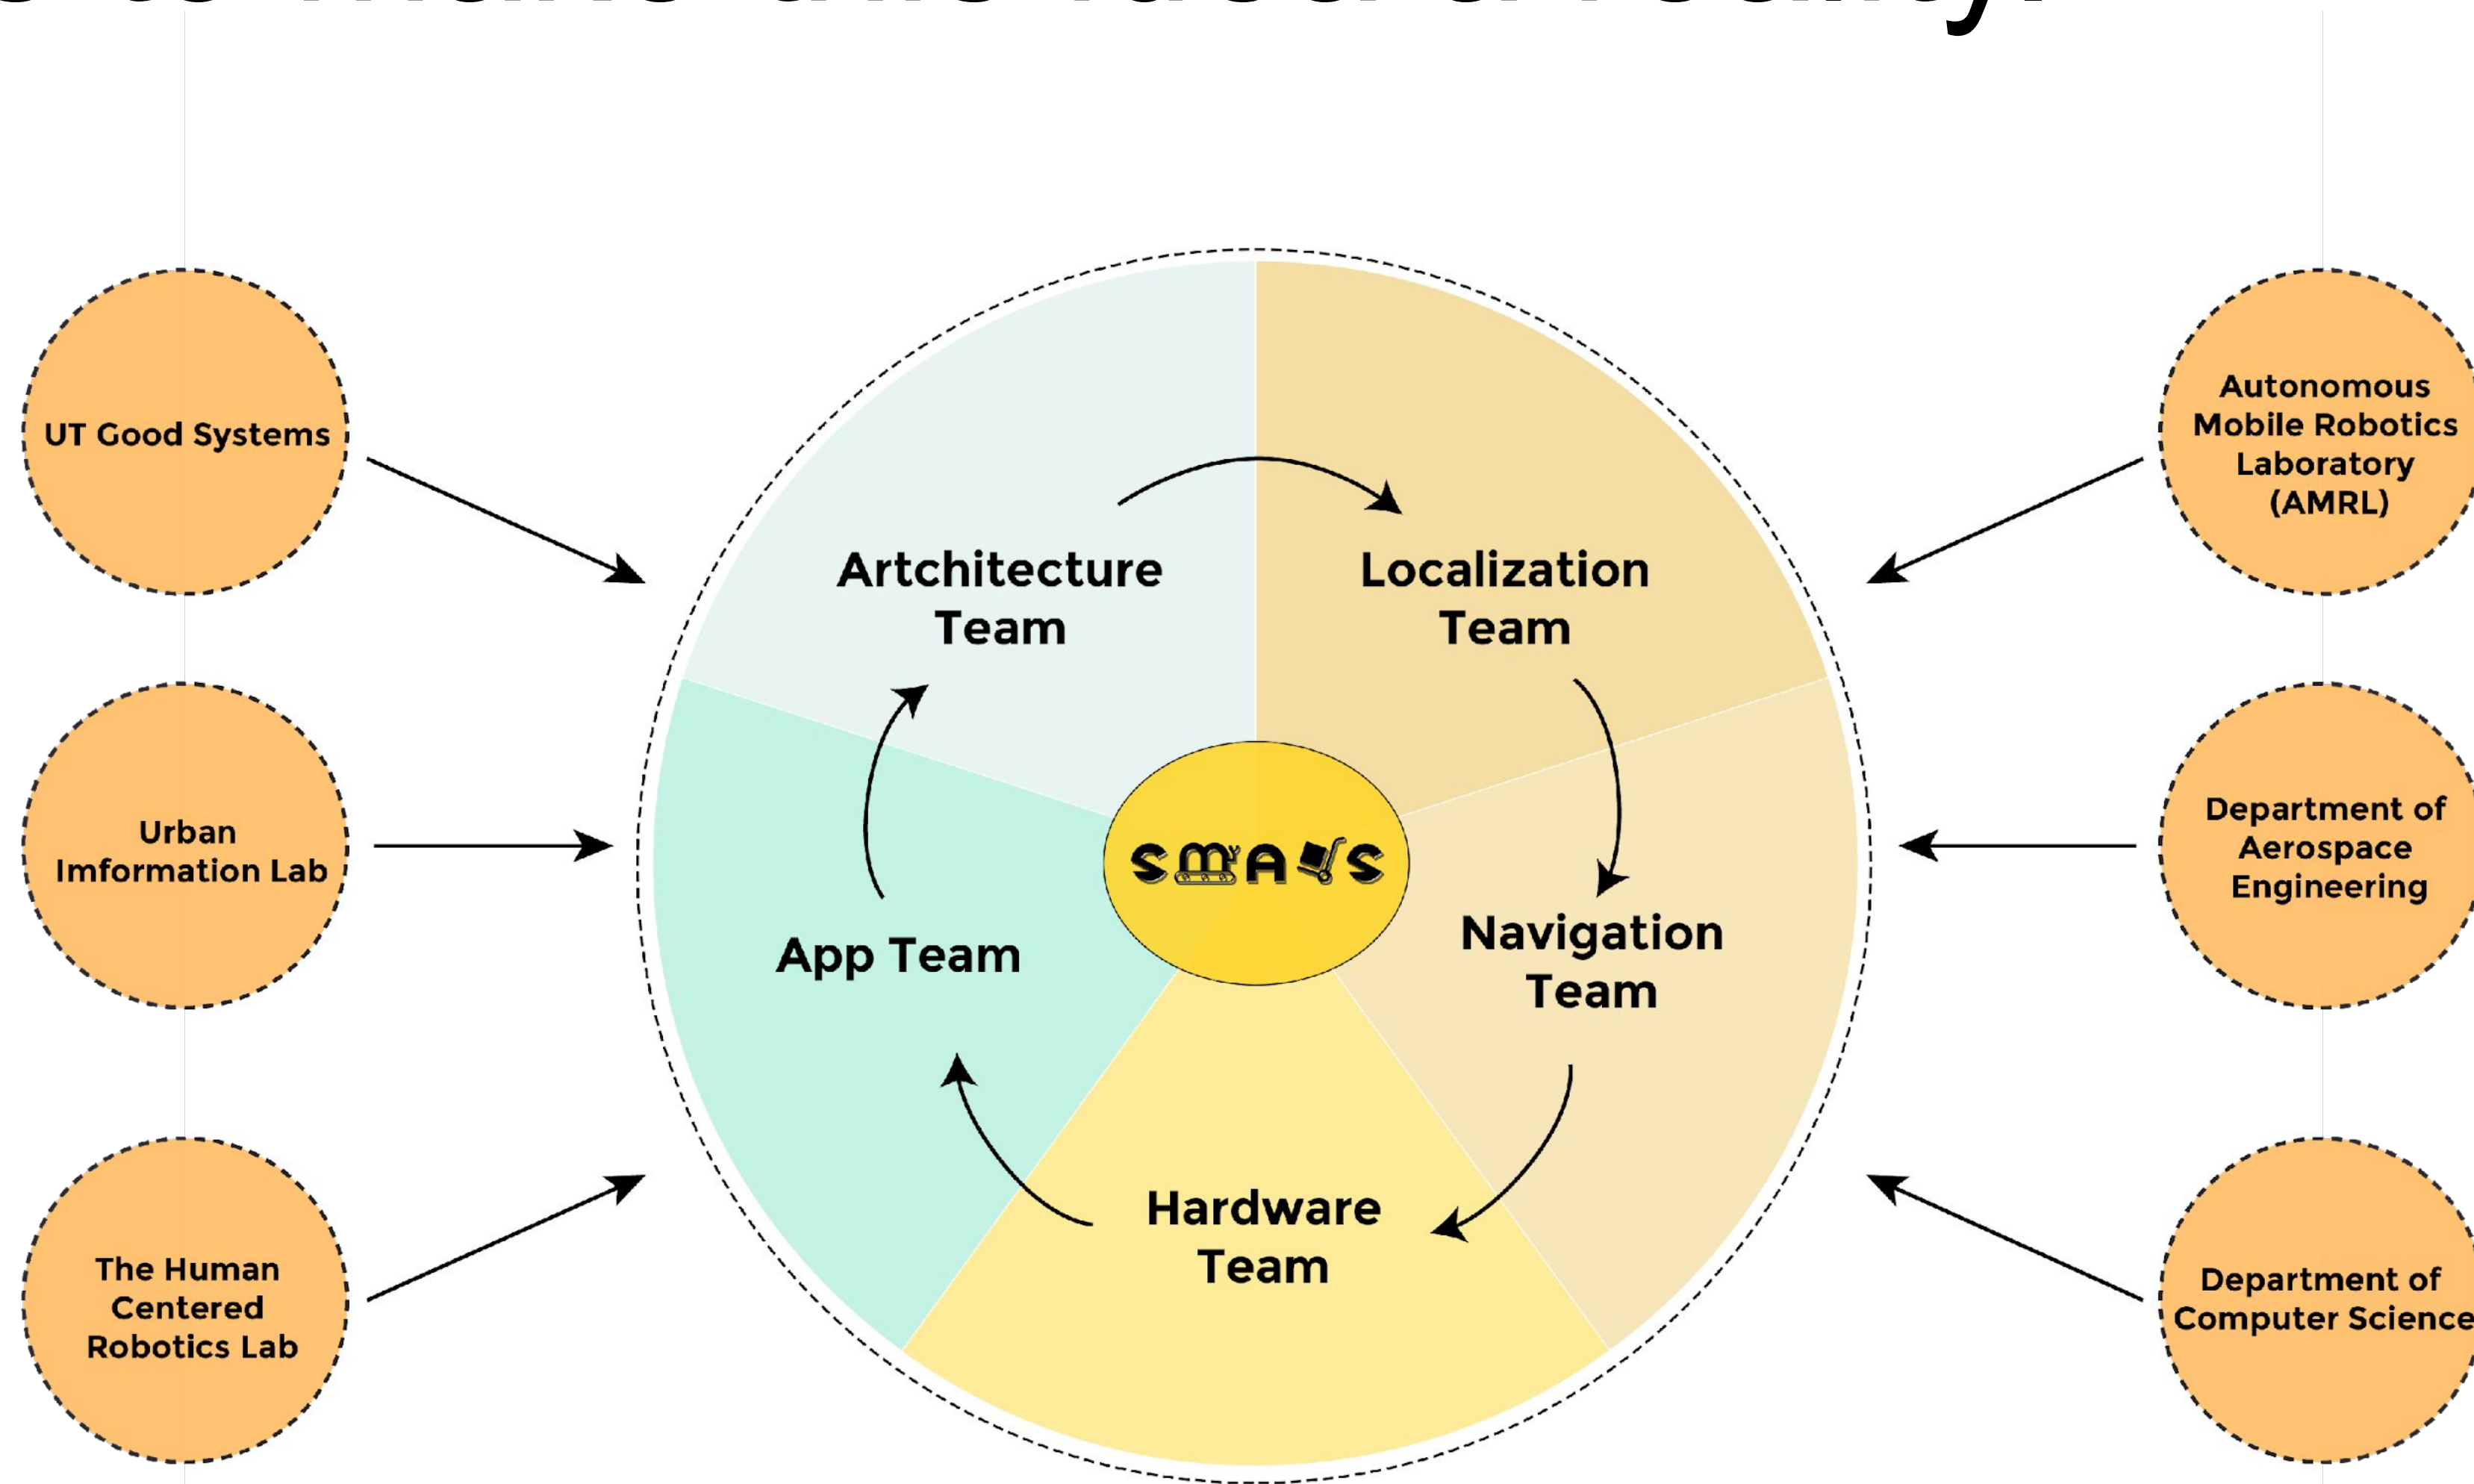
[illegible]

UT Good Systems

Urban Imformation Lab

The Human Centered Robotics Lab

Artchitecture Team

Localization Team

SMADS

App Team

Navigation Team

Hardware Team

Autonomous Mobile Robotics Laboratory (AMRL)

Department of Aerospace Engineering

Department of Computer Science